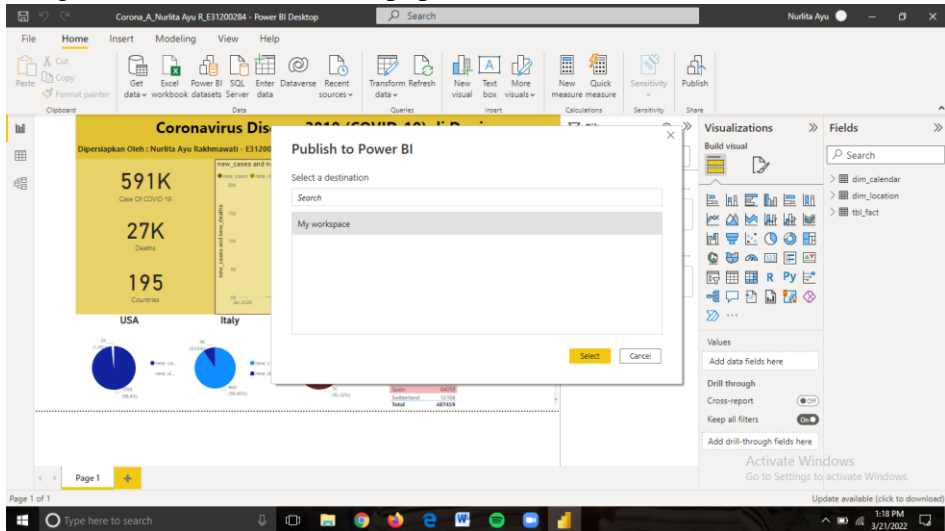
Corona_A_Nurlita Ayu R_E31200284 - Power BI Desktop

Search

Nurlita Ayu

File Home Insert Modeling View Help

Paste Cut Copy Format painter
Clipboard

Get data Excel workbook Power BI datasets SQL Server Enter data Dataverse Recent sources
Data

Transform data Refresh
Queries

New visual Text box More visuals
Insert

New measure Quick measure
Calculations

Sensitivity
Sensitivity

Publish
Share

Coronavirus Dis... 2019 (COVID-19) di D...

Dipersiapkan Oleh : Nurlita Ayu Rakhmawati - E31200...

591K
Case Of COVID 19

27K
Deaths

195
Countries

new_cases and n...

USA

Italy

Spain 64059
Switzerland 12104
Total 487459

Publish to Power BI

Select a destination

Search

My workspace

Select

Cancel

Visualizations

Build visual

Values

Add data fields here

Drill through

Cross-report

Keep all filters

Add drill-through fields here

Fields

Search

dim_calendar

dim_location

tbl_fact

Page 1

Page 1 of 1

Activate Windows
Go to Settings to activate Windows.

Update available (click to download)

Type here to search

1:18 PM
3/21/2022